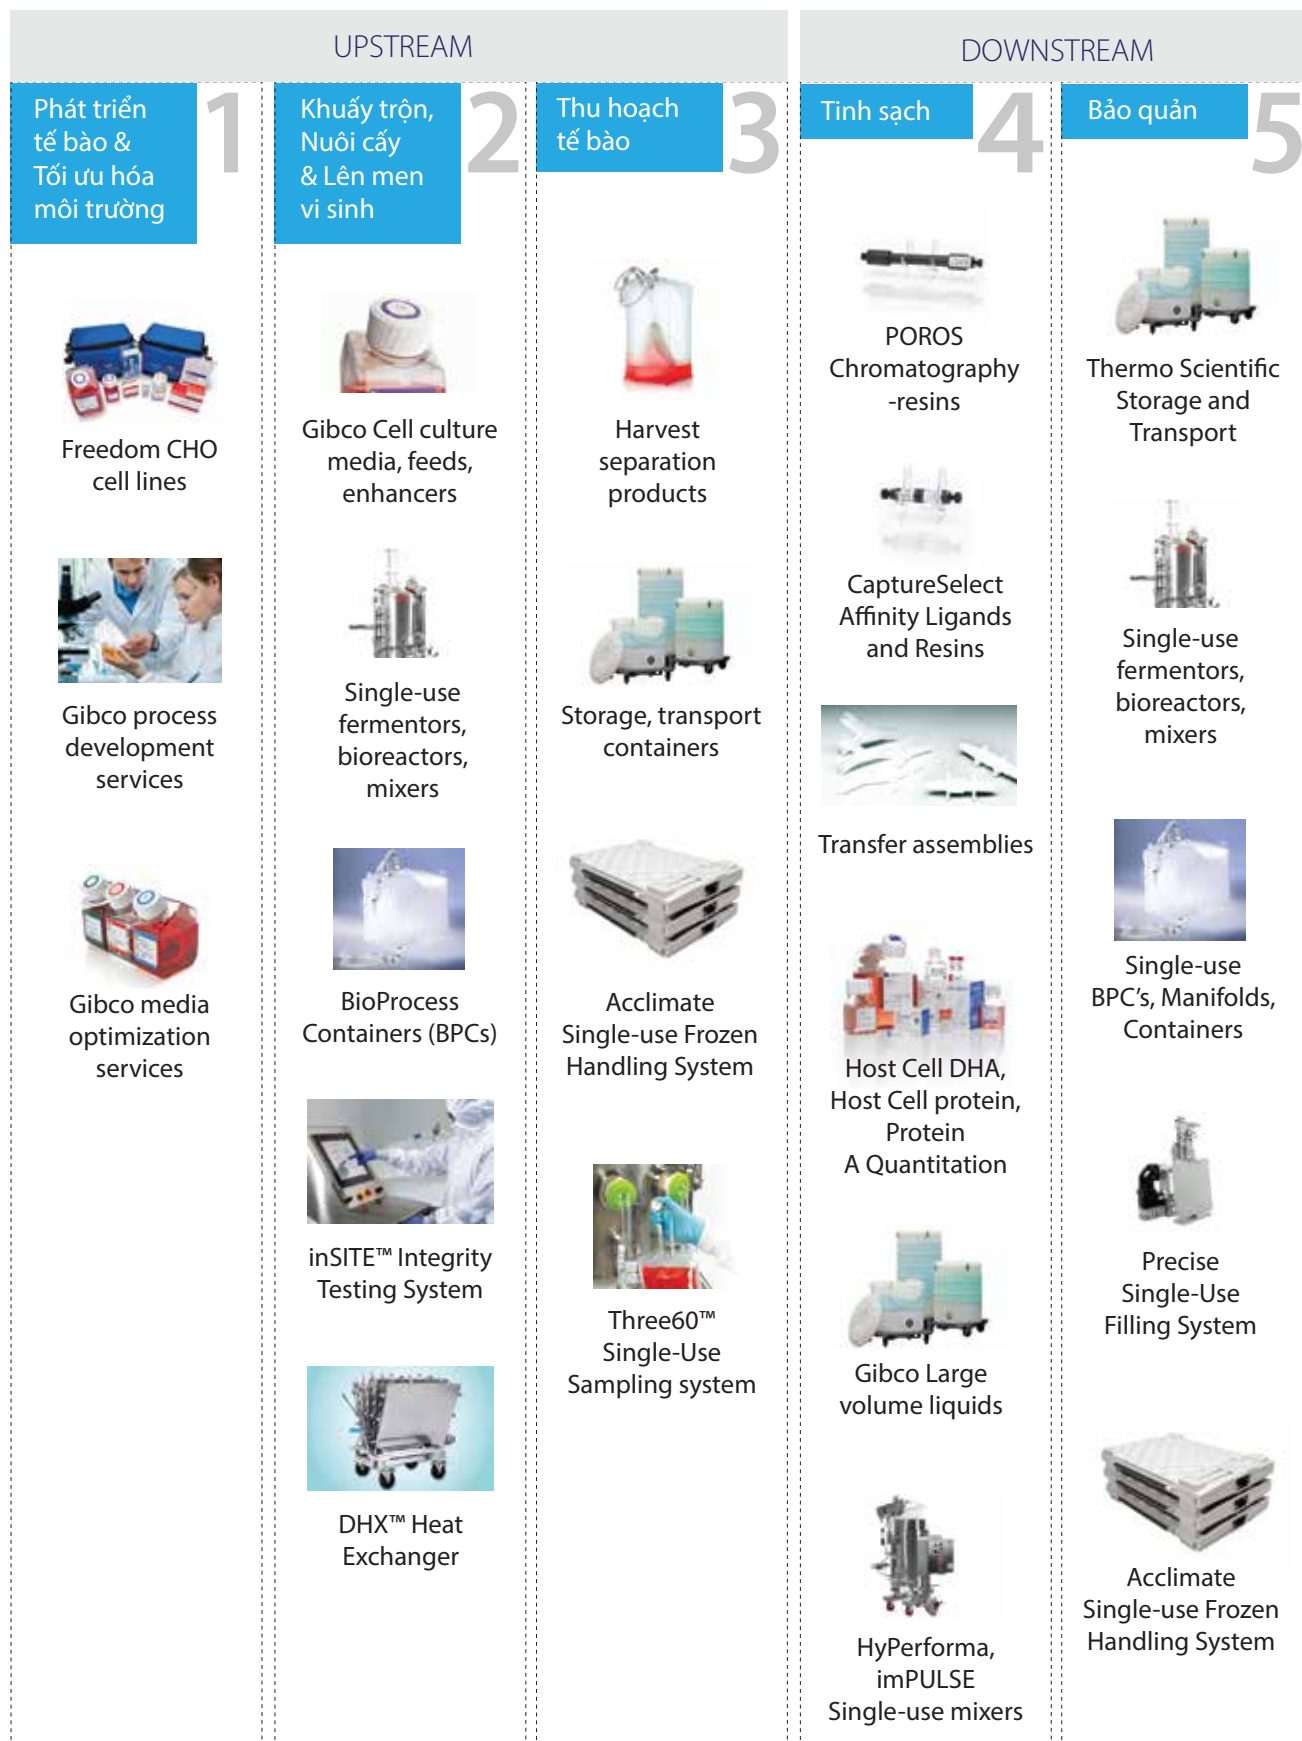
UPSTREAM

DOWNSTREAM

Phát triển tế bào & Tối ưu hóa môi trường 1

Freedom CHO cell lines

Gibco process development services

Gibco media optimization services

Khuấy trộn, Nuôi cấy & Lên men vi sinh 2

Gibco Cell culture media, feeds, enhancers

Single-use fermentors, bioreactors, mixers

BioProcess Containers (BPCs)

inSITE™ Integrity Testing System

DHX™ Heat Exchanger

Thu hoạch tế bào 3

Harvest separation products

Storage, transport containers

Acclimate Single-use Frozen Handling System

Three60™ Single-Use Sampling system

Tinh sạch 4

POROS Chromatography -resins

CaptureSelect Affinity Ligands and Resins

Transfer assemblies

Host Cell DHA, Host Cell protein, Protein A Quantitation

Gibco Large volume liquids

HyPerforma, imPULSE Single-use mixers

Bảo quản 5

Thermo Scientific Storage and Transport

Single-use fermentors, bioreactors, mixers

Single-use BPC's, Manifolds, Containers

Precise Single-Use Filling System

Acclimate Single-use Frozen Handling System